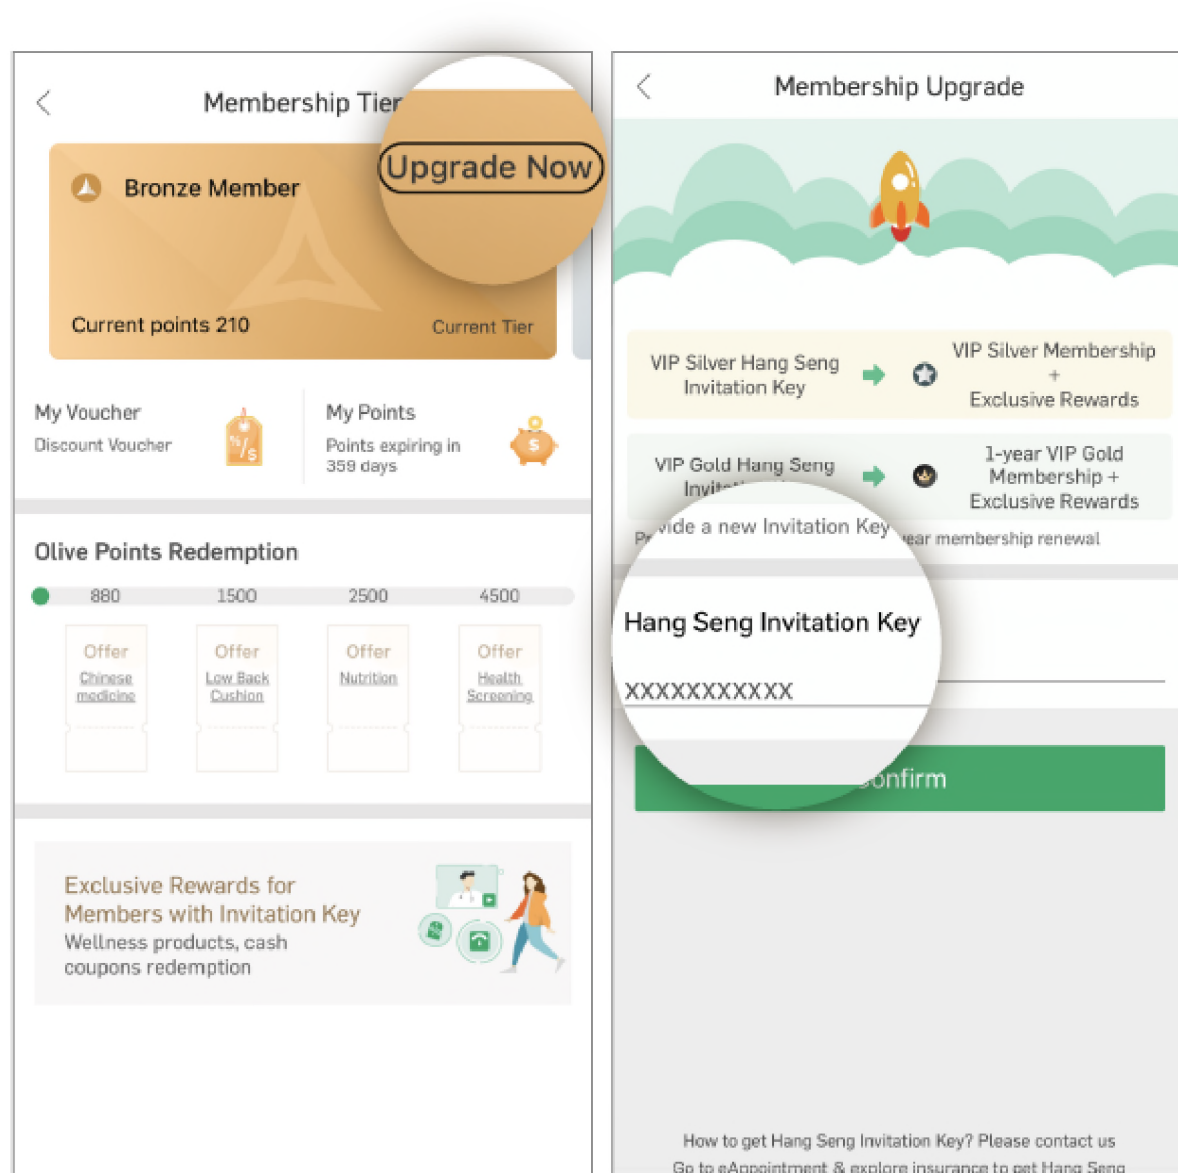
Membership Tier

Bronze Member

Upgrade Now

Current points 210

Current Tier

My Voucher
Discount Voucher

My Points
Points expiring in 359 days

Olive Points Redemption

880 1500 2500 4500

Offer
Chinese medicine

Offer
Low Back Cushion

Offer
Nutrition

Offer
Health Screening

Exclusive Rewards for Members with Invitation Key
Wellness products, cash coupons redemption

Membership Upgrade

VIP Silver Hang Seng Invitation Key

VIP Silver Membership + Exclusive Rewards

VIP Gold Hang Seng Invit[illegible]

1-year VIP Gold Membership + Exclusive Rewards

P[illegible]vide a new Invitation Key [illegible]ear membership renewal

Hang Seng Invitation Key

XXXXXXXXXXX

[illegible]onfirm

How to get Hang Seng Invitation Key? Please contact us
Go to eAppointment & explore insurance to get Hang Seng